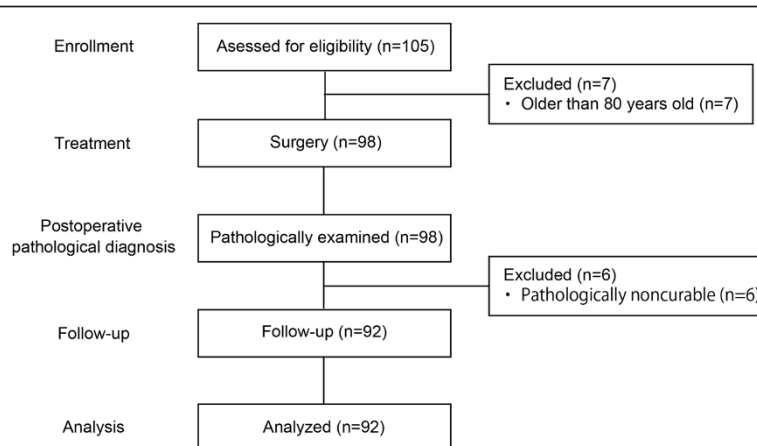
Enrollment

Asessed for eligibility (n=105)

Excluded (n=7)
• Older than 80 years old (n=7)

Treatment

Surgery (n=98)

Postoperative pathological diagnosis

Pathologically examined (n=98)

Excluded (n=6)
• Pathologically noncurable (n=6)

Follow-up

Follow-up (n=92)

Analysis

Analyzed (n=92)